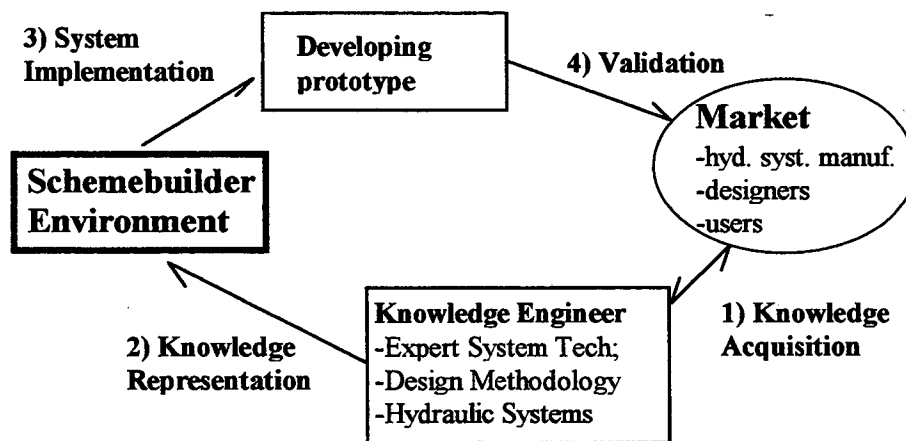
3) System Implementation

Developing prototype

4) Validation

Market
-hyd. syst. manuf.
-designers
-users

Schemebuilder Environment

Knowledge Engineer
-Expert System Tech;
-Design Methodology
-Hydraulic Systems

1) Knowledge Acquisition

2) Knowledge Representation